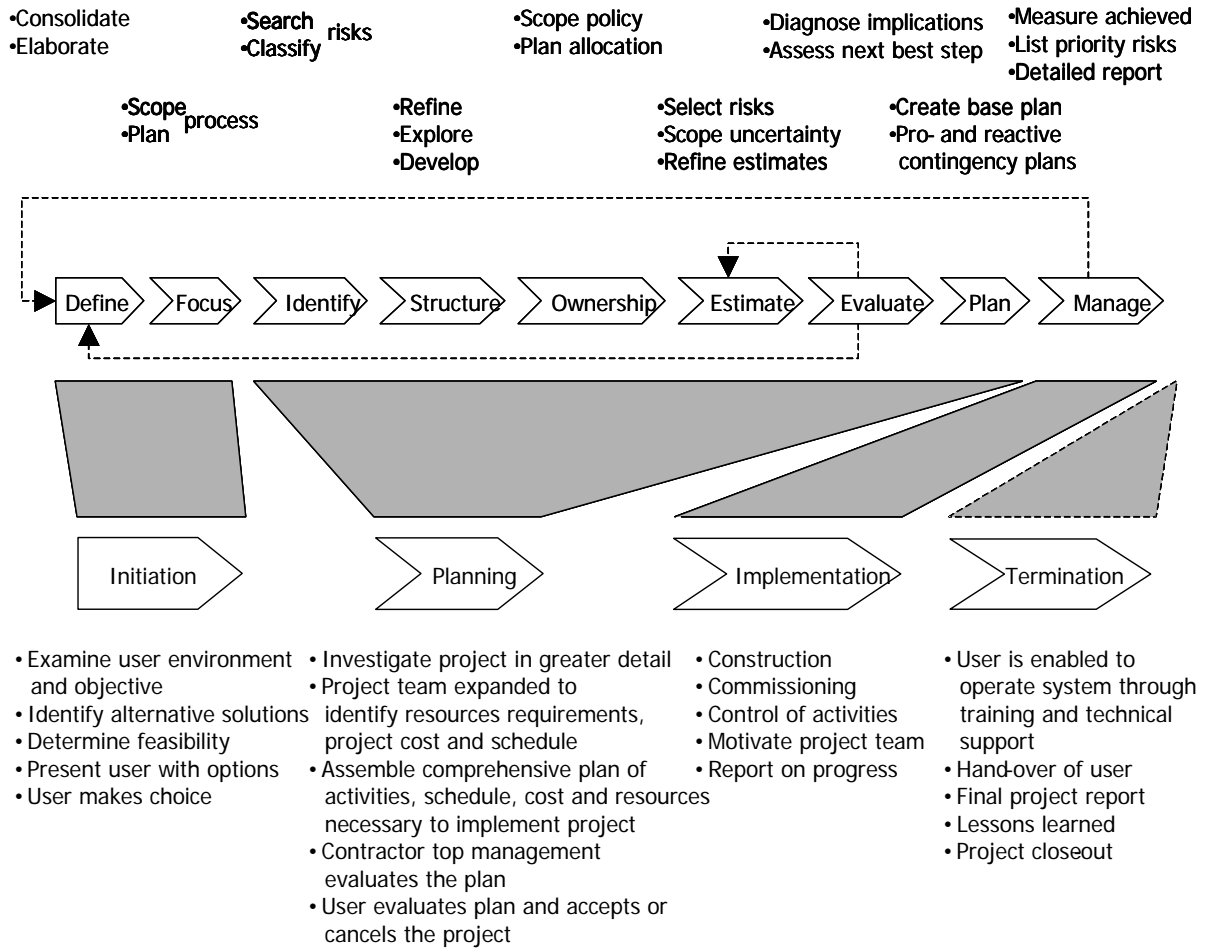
•Consolidate
•Elaborate

•Scope process
•Plan

•Search risks
•Classify

•Refine
•Explore
•Develop

•Scope policy
•Plan allocation

•Select risks
•Scope uncertainty
•Refine estimates

•Diagnose implications
•Assess next best step

•Create base plan
•Pro- and reactive contingency plans

•Measure achieved
•List priority risks
•Detailed report

Define Focus Identify Structure Ownership Estimate Evaluate Plan Manage

Initiation Planning Implementation Termination

• Examine user environment and objective
• Identify alternative solutions
• Determine feasibility
• Present user with options
• User makes choice

• Investigate project in greater detail
• Project team expanded to identify resources requirements, project cost and schedule
• Assemble comprehensive plan of activities, schedule, cost and resources necessary to implement project
• Contractor top management evaluates the plan
• User evaluates plan and accepts or cancels the project

• Construction
• Commissioning
• Control of activities
• Motivate project team
• Report on progress

• User is enabled to operate system through training and technical support
• Hand-over of user
• Final project report
• Lessons learned
• Project closeout